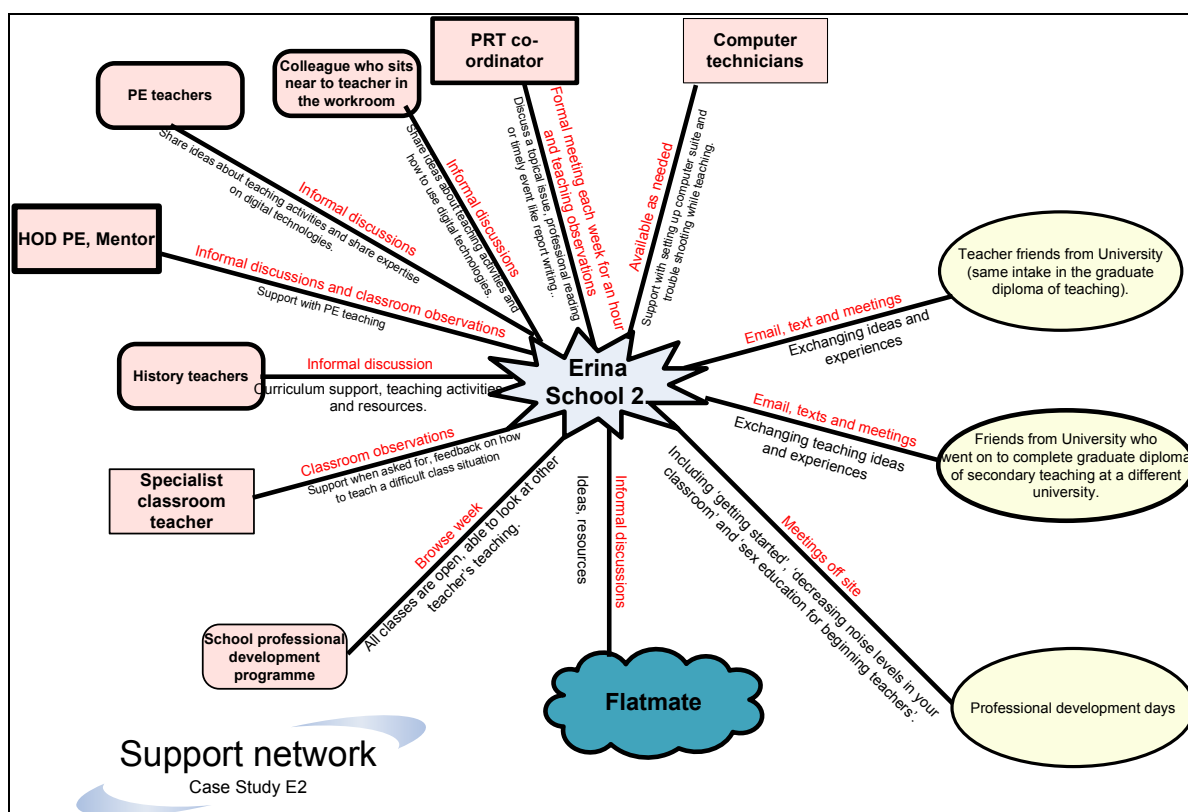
PE teachers

Colleague who sits near to teacher in the workroom

PRT co-ordinator

Computer technicians

Share ideas about teaching activities and share expertise on digital technologies.

Informal discussions

Share ideas about teaching activities and how to use digital technologies.

Informal discussions

Discuss a topical issue, professional reading or timely event like report writing..

Formal meeting each week for an hour and teaching observations

Available as needed

Support with setting up computer suite and trouble shooting while teaching.

HOD PE, Mentor

Informal discussions and classroom observations

Support with PE teaching

Teacher friends from University (same intake in the graduate diploma of teaching).

Email, text and meetings

Exchanging ideas and experiences

History teachers

Informal discussion

Curriculum support, teaching activities and resources.

Erina School 2

Email, texts and meetings

Exchanging teaching ideas and experiences

Friends from University who went on to complete graduate diploma of secondary teaching at a different university.

Specialist classroom teacher

Classroom observations

Support when asked for, feedback on how to teach a difficult class situation

Browse week

All classes are open, able to look at other teacher's teaching.

Ideas, resources

Informal discussions

Including 'getting started', 'decreasing noise levels in your classroom' and 'sex education for beginning teachers'.

Meetings off site

School professional development programme

Flatmate

Professional development days

Support network

Case Study E2